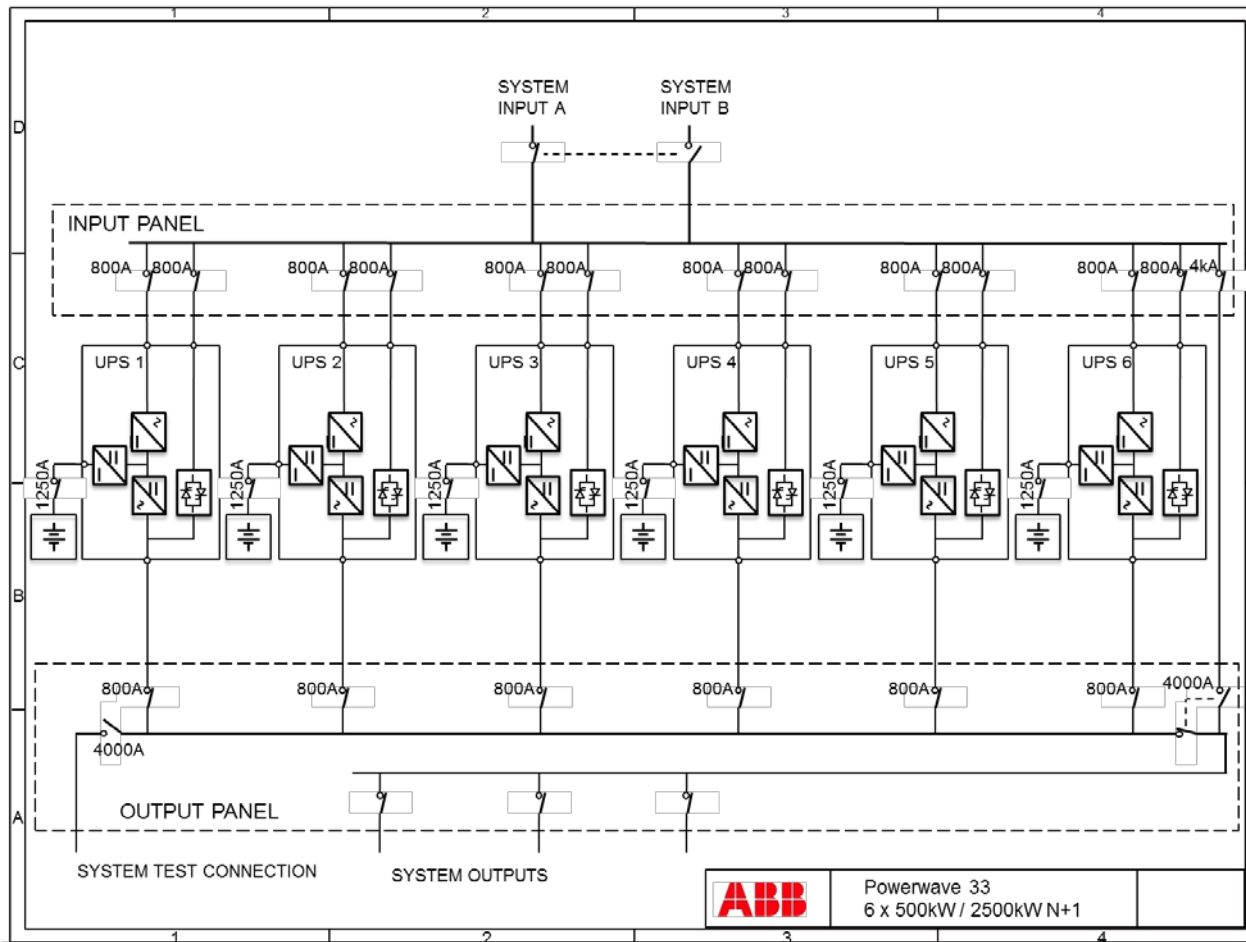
1 2 3 4

D

SYSTEM INPUT A

SYSTEM INPUT B

INPUT PANEL

800A 800A 800A 800A 800A 800A 800A 800A 800A 800A 800A 800A 4kA

C

UPS 1 UPS 2 UPS 3 UPS 4 UPS 5 UPS 6

1250A 1250A 1250A 1250A 1250A 1250A

B

800A 800A 800A 800A 800A 800A 4000A

4000A

OUTPUT PANEL

A

SYSTEM TEST CONNECTION

SYSTEM OUTPUTS

ABB

Powerwave 33
6 x 500kW / 2500kW N+1

1 2 3 4